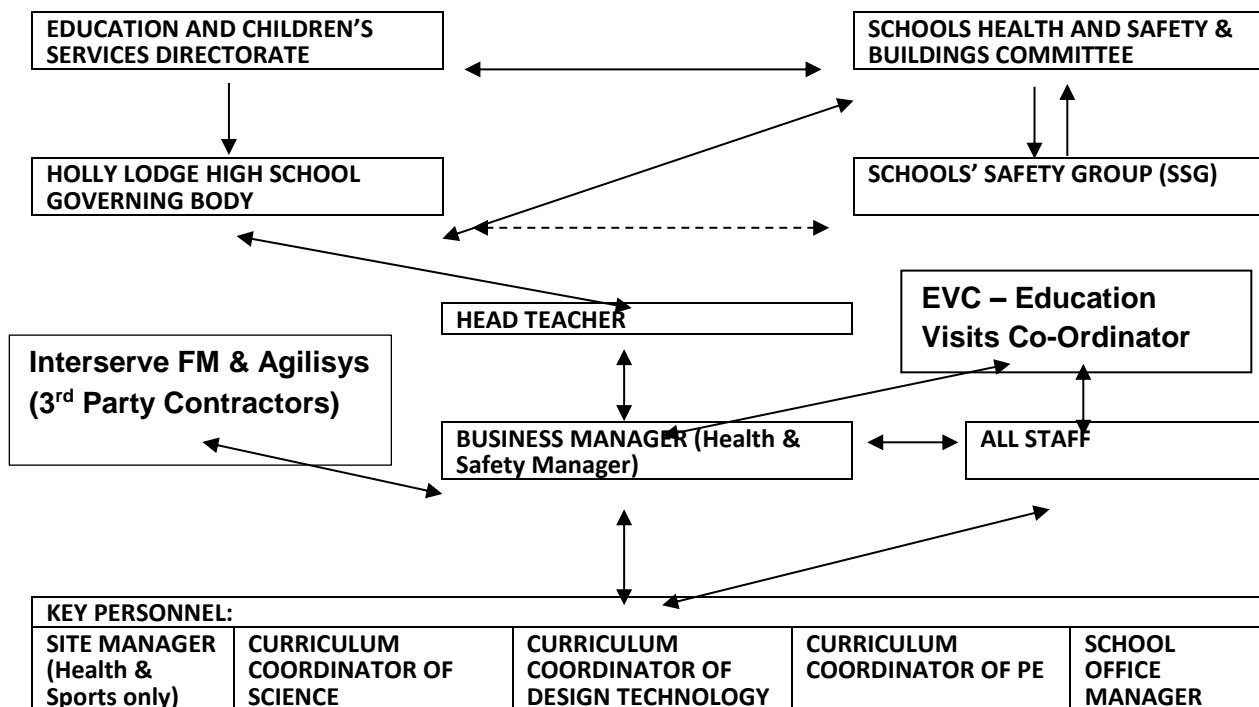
EDUCATION AND CHILDREN'S SERVICES DIRECTORATE

SCHOOLS HEALTH AND SAFETY & BUILDINGS COMMITTEE

HOLLY LODGE HIGH SCHOOL GOVERNING BODY

SCHOOLS' SAFETY GROUP (SSG)

HEAD TEACHER

EVC – Education Visits Co-Ordinator

Interserve FM & Agilisys ($3^{rd}$ Party Contractors)

BUSINESS MANAGER (Health & Safety Manager)

ALL STAFF

| KEY PERSONNEL: | | | | |
|---|---|---|---|---|
| SITE MANAGER (Health & Sports only) | CURRICULUM COORDINATOR OF SCIENCE | CURRICULUM COORDINATOR OF DESIGN TECHNOLOGY | CURRICULUM COORDINATOR OF PE | SCHOOL OFFICE MANAGER |